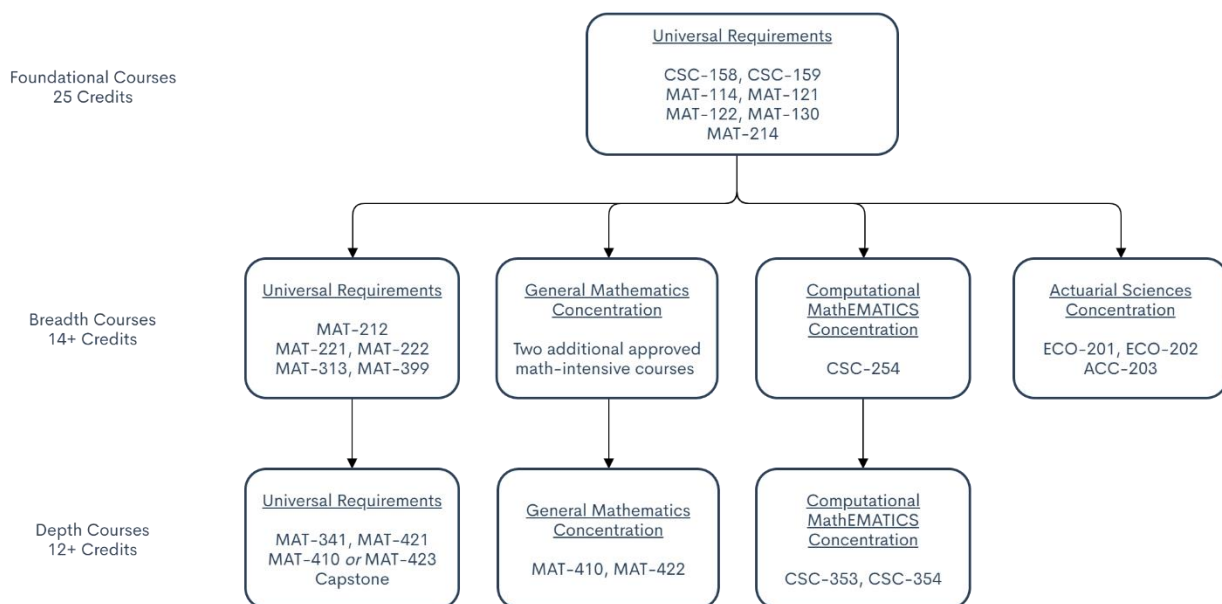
Foundational Courses
25 Credits

Universal Requirements

CSC-158, CSC-159
MAT-114, MAT-121
MAT-122, MAT-130
MAT-214

Breadth Courses
14+ Credits

Universal Requirements

MAT-212
MAT-221, MAT-222
MAT-313, MAT-399

General Mathematics Concentration

Two additional approved math-intensive courses

Computational MathEMATICS Concentration

CSC-254

Actuarial Sciences Concentration

ECO-201, ECO-202
ACC-203

Depth Courses
12+ Credits

Universal Requirements

MAT-341, MAT-421
MAT-410 *or* MAT-423
Capstone

General Mathematics Concentration

MAT-410, MAT-422

Computational MathEMATICS Concentration

CSC-353, CSC-354